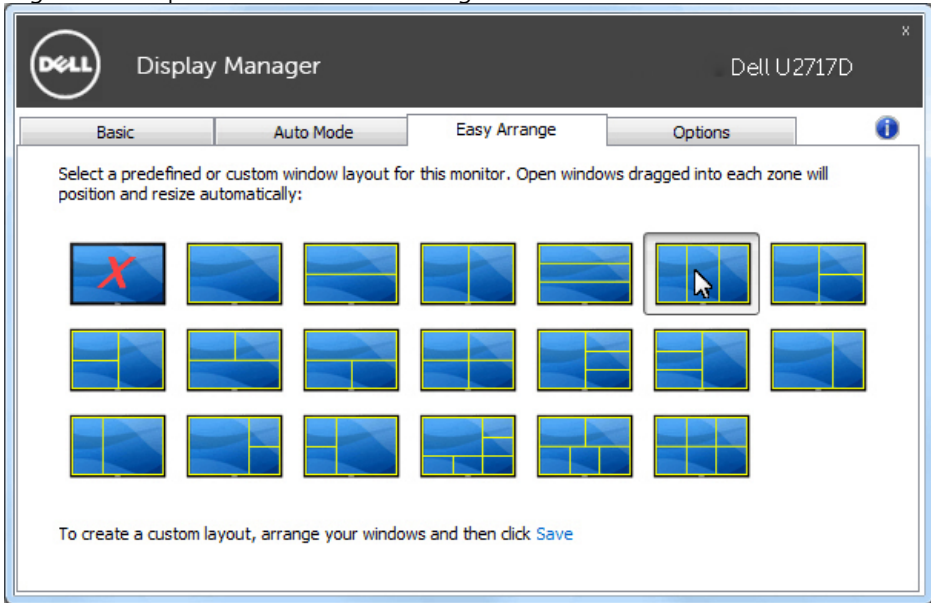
DELL

Display Manager

Dell U2717D

x

Basic

Auto Mode

Easy Arrange

Options

Select a predefined or custom window layout for this monitor. Open windows dragged into each zone will position and resize automatically:

To create a custom layout, arrange your windows and then click Save